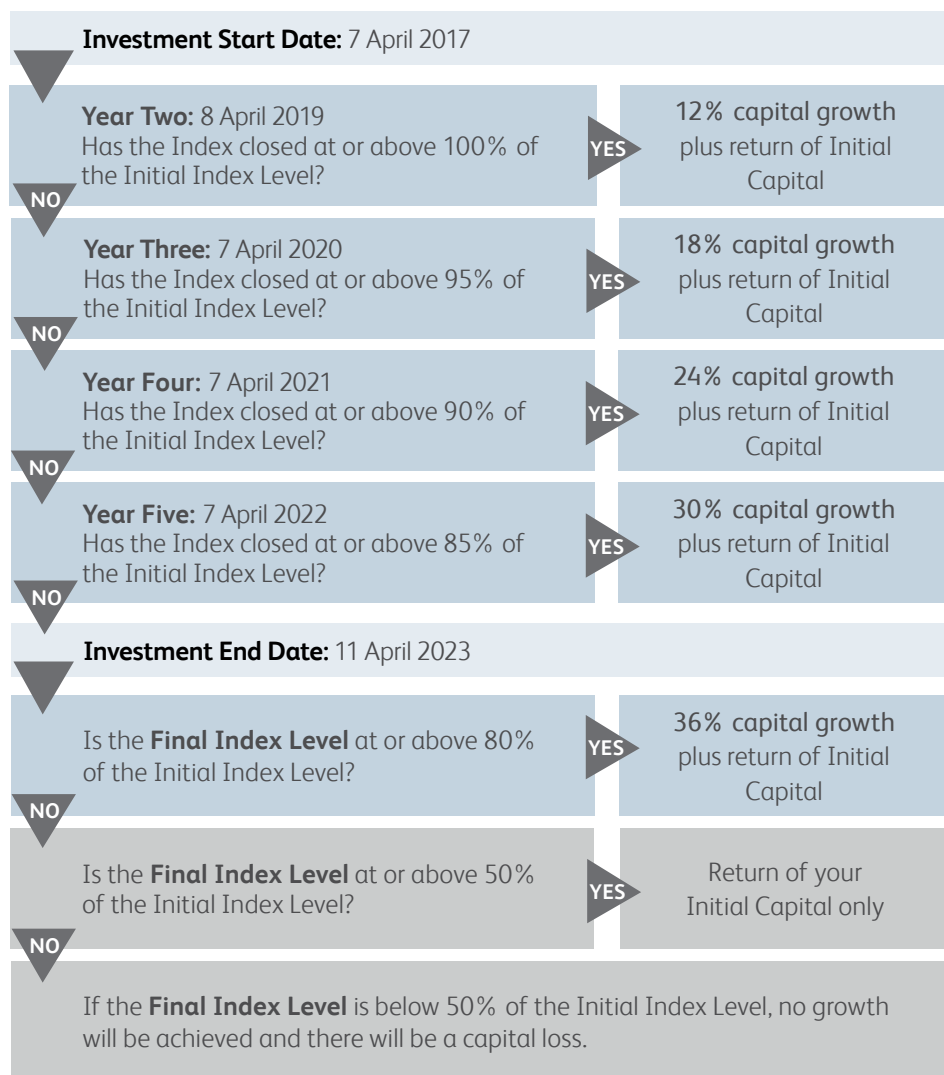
**Investment Start Date:** 7 April 2017

**Year Two:** 8 April 2019
Has the Index closed at or above 100% of the Initial Index Level?

YES

12% capital growth plus return of Initial Capital

NO

**Year Three:** 7 April 2020
Has the Index closed at or above 95% of the Initial Index Level?

YES

18% capital growth plus return of Initial Capital

NO

**Year Four:** 7 April 2021
Has the Index closed at or above 90% of the Initial Index Level?

YES

24% capital growth plus return of Initial Capital

NO

**Year Five:** 7 April 2022
Has the Index closed at or above 85% of the Initial Index Level?

YES

30% capital growth plus return of Initial Capital

NO

**Investment End Date:** 11 April 2023

Is the **Final Index Level** at or above 80% of the Initial Index Level?

YES

36% capital growth plus return of Initial Capital

NO

Is the **Final Index Level** at or above 50% of the Initial Index Level?

YES

Return of your Initial Capital only

NO

If the **Final Index Level** is below 50% of the Initial Index Level, no growth will be achieved and there will be a capital loss.